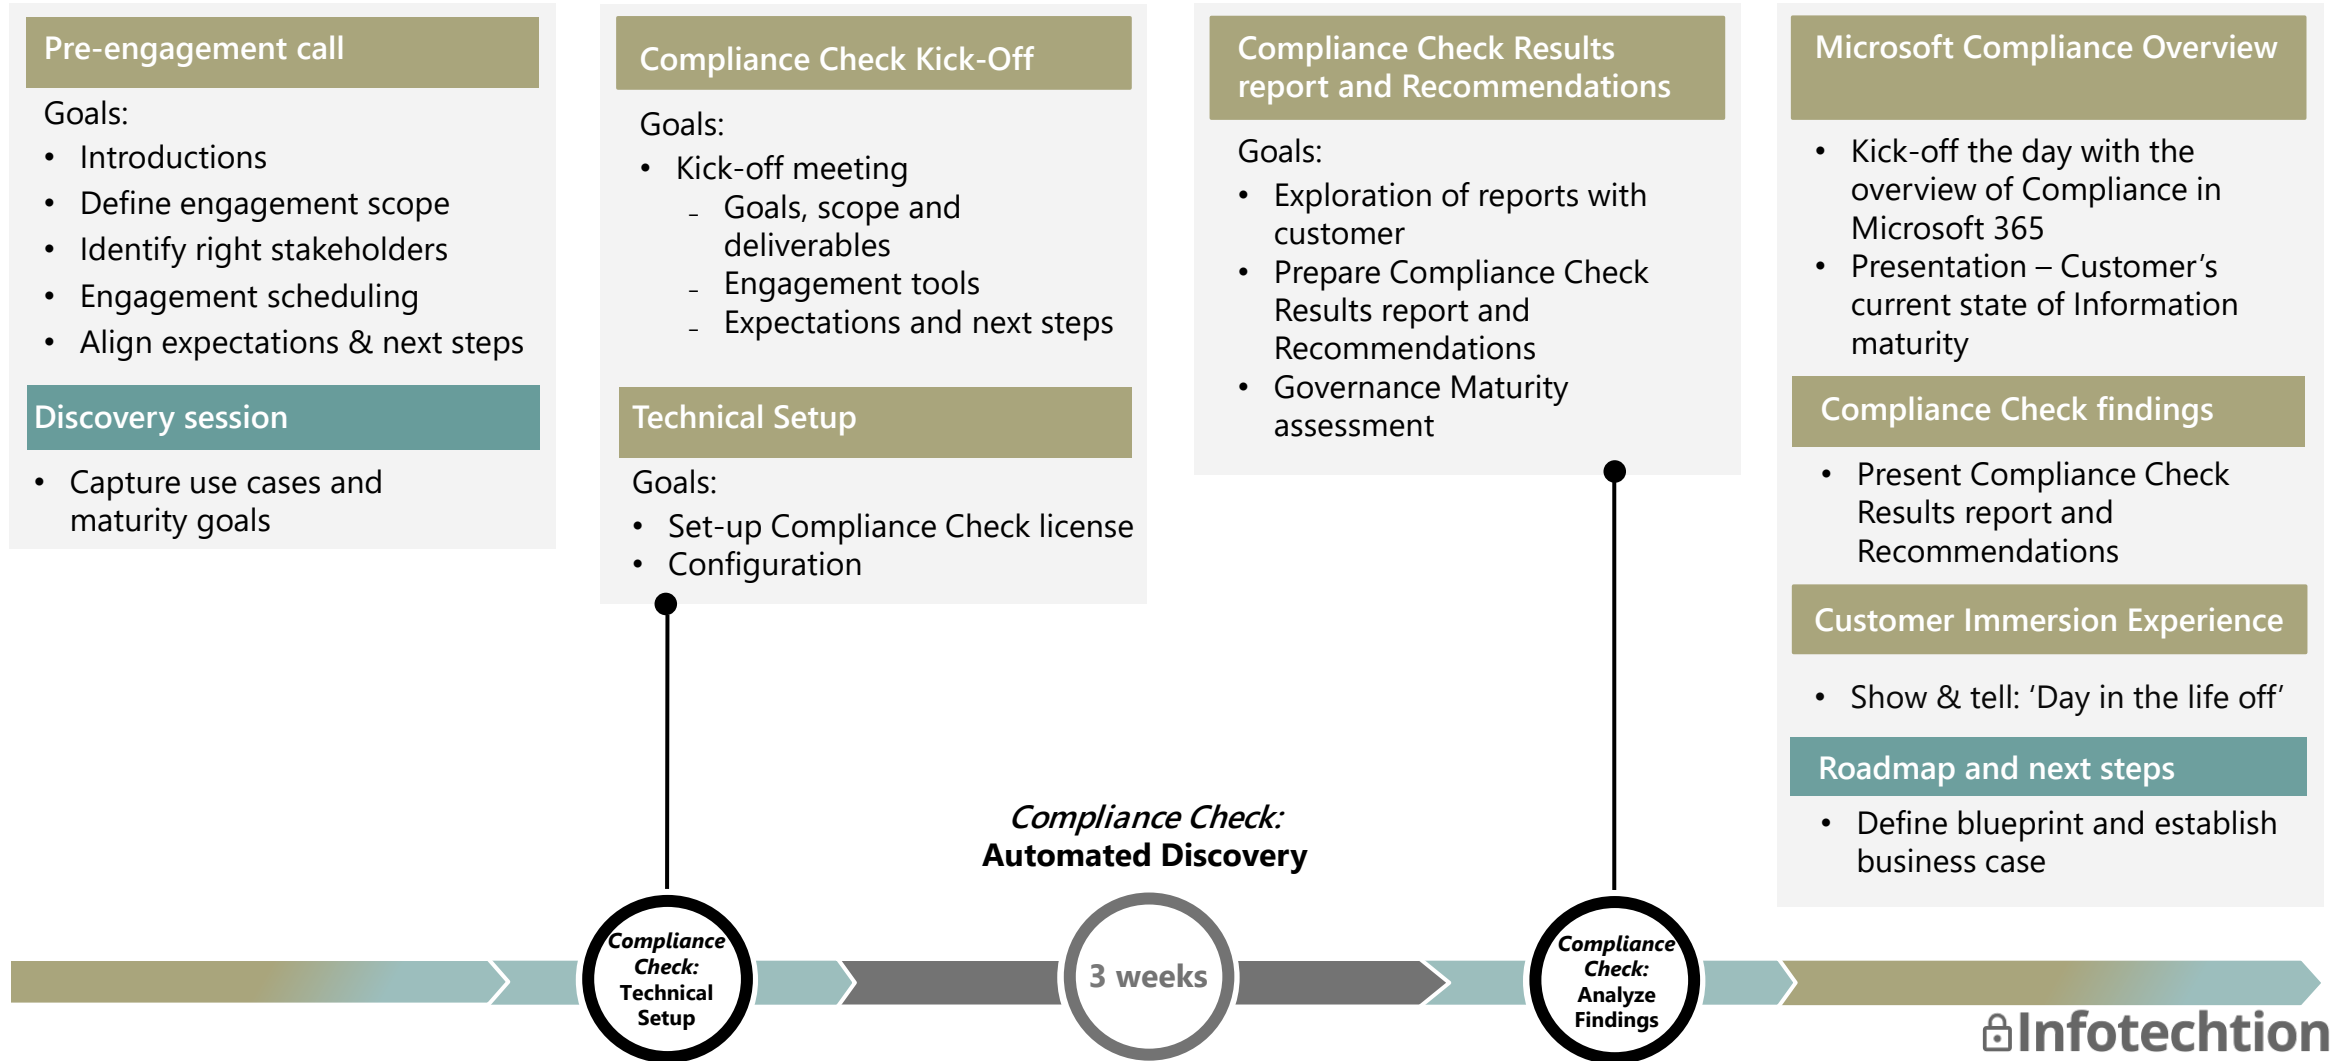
Pre-engagement call

Goals:

- Introductions
- Define engagement scope
- Identify right stakeholders
- Engagement scheduling
- Align expectations & next steps

Discovery session

- Capture use cases and maturity goals

Compliance Check Kick-Off

Goals:

- Kick-off meeting
  - Goals, scope and deliverables
  - Engagement tools
  - Expectations and next steps

Technical Setup

Goals:

- Set-up Compliance Check license
- Configuration

Compliance Check Results report and Recommendations

Goals:

- Exploration of reports with customer
- Prepare Compliance Check Results report and Recommendations
- Governance Maturity assessment

Microsoft Compliance Overview

- Kick-off the day with the overview of Compliance in Microsoft 365
- Presentation – Customer's current state of Information maturity

Compliance Check findings

- Present Compliance Check Results report and Recommendations

Customer Immersion Experience

- Show & tell: 'Day in the life off'

Roadmap and next steps

- Define blueprint and establish business case

*Compliance Check:*
**Automated Discovery**

*Compliance Check:* Technical Setup

3 weeks

*Compliance Check:* Analyze Findings

Infotechtion